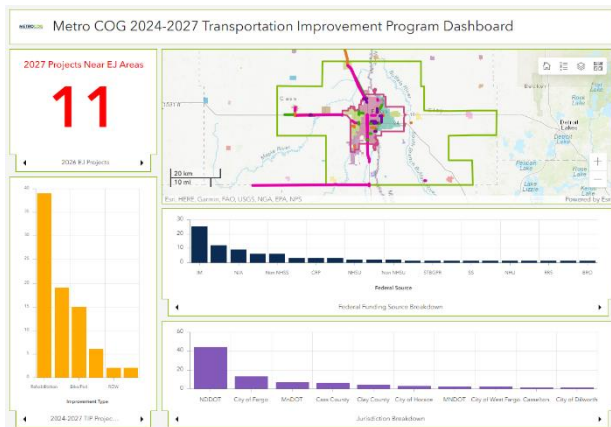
METRO COG Metro COG 2024-2027 Transportation Improvement Program Dashboard

2027 Projects Near EJ Areas

11

2026 EJ Projects

Casselton

Detroit Lakes

20 km
10 mi

Esri, HERE, Garmin, FAO, USGS, NGA, EPA, NPS

Powered by Esri

30
20
10
0

IM
N/A
Non NHSS
CRP
NHFU
Non NHSU
STBGPR
SS
NHU
PRS
BRO

Federal Source

Federal Funding Source Breakdown

40
35
30
25
20
15
10
5
0

Rehabilitation
Bike/Ped
ROW

Improvement Type

2024-2027 TIP Projec...

60
40
20
0

NDDOT
City of Fargo
MnDOT
Cass County
Clay County
City of Horace
MNDOT
City of West Fargo
Casselton
City of Dilworth

Jurisdiction Breakdown